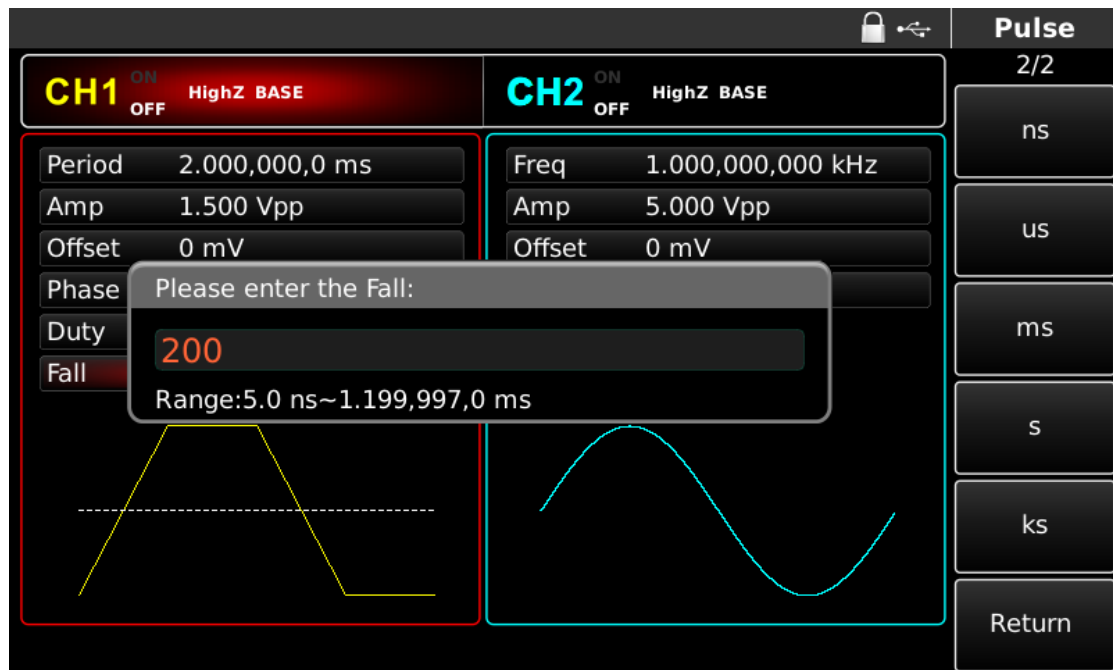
Pulse
2/2

CH1 ON OFF HighZ BASE
CH2 ON OFF HighZ BASE

| Period | 2.000,000,0 ms |
|---|---|
| Amp | 1.500 Vpp |
| Offset | 0 mV |
| Phase | |
| Duty | |
| Fall | |

| Freq | 1.000,000,000 kHz |
|---|---|
| Amp | 5.000 Vpp |
| Offset | 0 mV |

Please enter the Fall:
200
Range:5.0 ns~1.199,997,0 ms

ns
us
ms
s
ks
Return